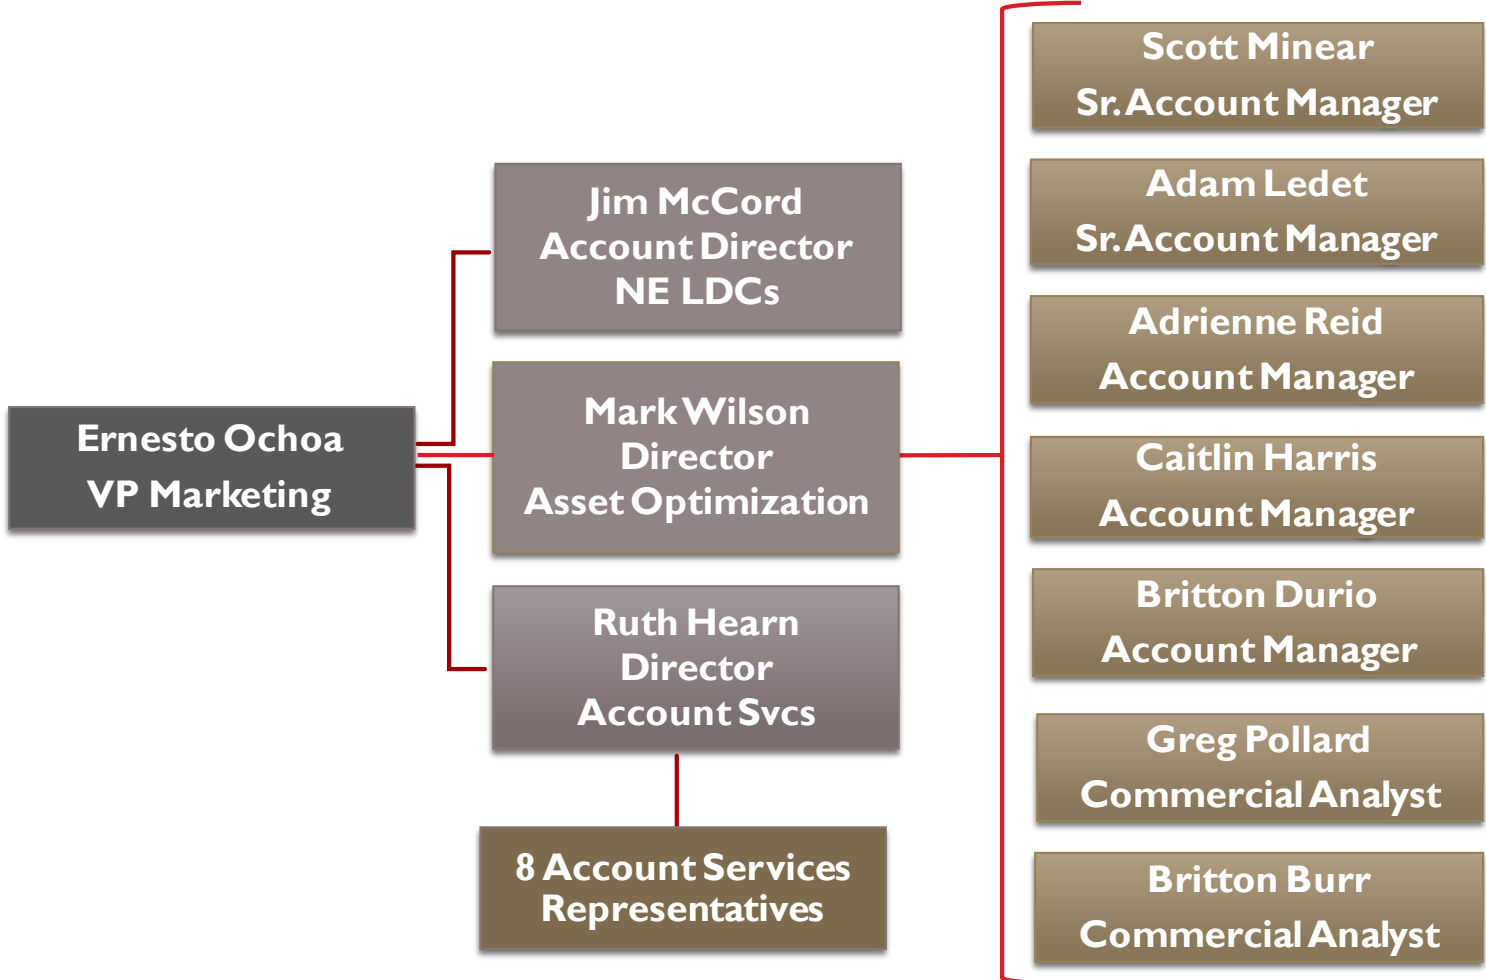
Ernesto Ochoa
VP Marketing

Jim McCord
Account Director
NE LDCs

Mark Wilson
Director
Asset Optimization

Ruth Hearn
Director
Account Svcs

8 Account Services Representatives

Scott Minear
Sr. Account Manager

Adam Ledet
Sr. Account Manager

Adrienne Reid
Account Manager

Caitlin Harris
Account Manager

Britton Durio
Account Manager

Greg Pollard
Commercial Analyst

Britton Burr
Commercial Analyst